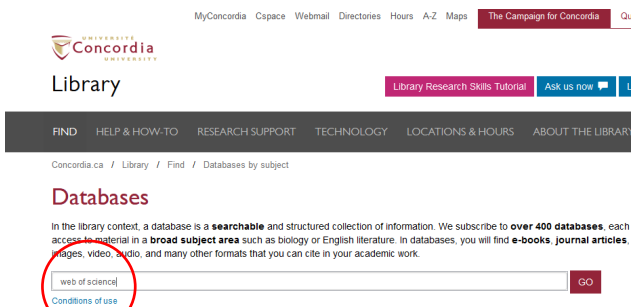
MyConcordia Cspace Webmail Directories Hours A-Z Maps The Campaign for Concordia Qu

UNIVERSITÉ Concordia UNIVERSITY

Library

Library Research Skills Tutorial Ask us now L

FIND HELP & HOW-TO RESEARCH SUPPORT TECHNOLOGY LOCATIONS & HOURS ABOUT THE LIBRARY

Concordia.ca / Library / Find / Databases by subject

Databases

In the library context, a database is a **searchable** and structured collection of information. We subscribe to **over 400 databases**, each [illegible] access to material in a **broad subject area** such as biology or English literature. In databases, you will find **e-books**, **journal articles**, images, video, audio, and many other formats that you can cite in your academic work.

web of science

GO

Conditions of use